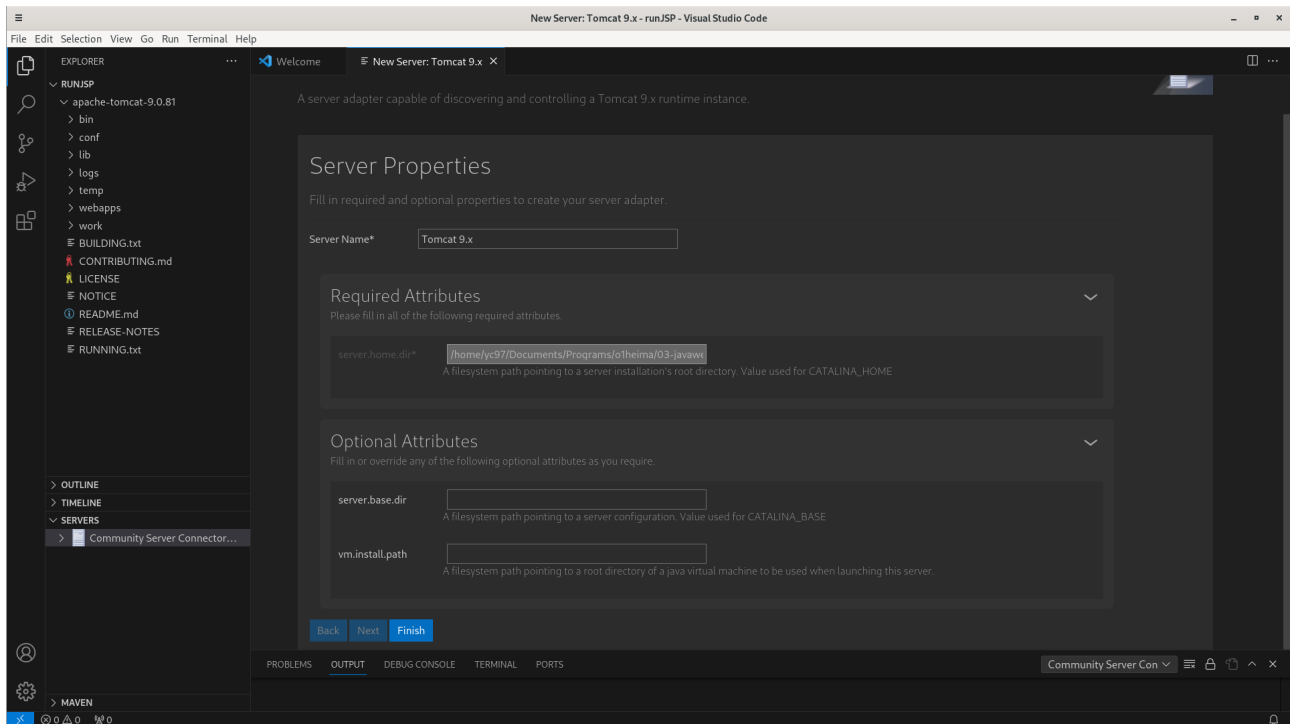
New Server: Tomcat 9.x - runJSP - Visual Studio Code

File Edit Selection View Go Run Terminal Help

EXPLORER ...
RUNJSP
apache-tomcat-9.0.81
bin
conf
lib
logs
temp
webapps
work
BUILDING.txt
CONTRIBUTING.md
LICENSE
NOTICE
README.md
RELEASE-NOTES
RUNNING.txt

OUTLINE
TIMELINE
SERVERS
Community Server Connector...

MAVEN

⊗0 ⚠0 ⚭0

Welcome
New Server: Tomcat 9.x ×

A server adapter capable of discovering and controlling a Tomcat 9.x runtime instance.

Server Properties

Fill in required and optional properties to create your server adapter.

Server Name* Tomcat 9.x

Required Attributes
Please fill in all of the following required attributes.

server.home.dir* /home/yc97/Documents/Programs/o1heima/03-javaw
A filesystem path pointing to a server installation's root directory. Value used for CATALINA_HOME

Optional Attributes
Fill in or override any of the following optional attributes as you require.

server.base.dir
A filesystem path pointing to a server configuration. Value used for CATALINA_BASE

vm.install.path
A filesystem path pointing to a root directory of a java virtual machine to be used when launching this server.

Back Next Finish

PROBLEMS OUTPUT DEBUG CONSOLE TERMINAL PORTS

Community Server Con